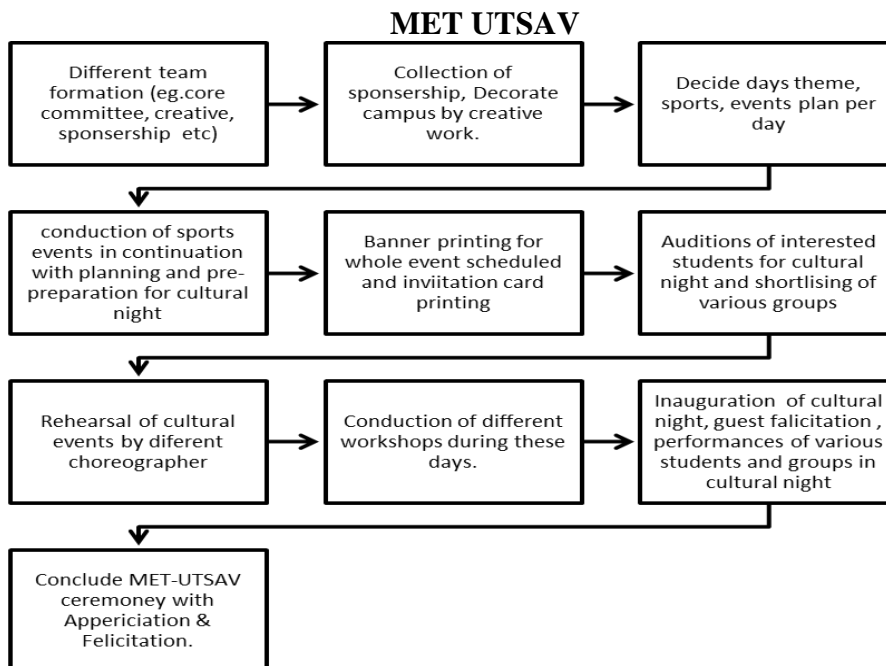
MET UTSAV

Different team formation (eg.core committee, creative, sponsership etc)

Collection of sponsership, Decorate campus by creative work.

Decide days theme, sports, events plan per day

conduction of sports events in continuation with planning and pre-preparation for cultural night

Banner printing for whole event scheduled and inviitation card printing

Auditions of interested students for cultural night and shortlising of various groups

Rehearsal of cultural events by diferent choreographer

Conduction of different workshops during these days.

Inauguration of cultural night, guest falicitation , performances of various students and groups in cultural night

Conclude MET-UTSAV ceremoney with Appericiation & Felicitation.